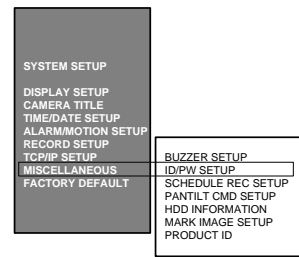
SYSTEM SETUP

DISPLAY SETUP
CAMERA TITLE
TIME/DATE SETUP
ALARM/MOTION SETUP
RECORD SETUP
TCP/IP SETUP
MISCELLANEOUS
FACTORY DEFAULT

BUZZER SETUP
ID/PW SETUP
SCHEDULE REC SETUP
PANTILT CMD SETUP
HDD INFORMATION
MARK IMAGE SETUP
PRODUCT ID